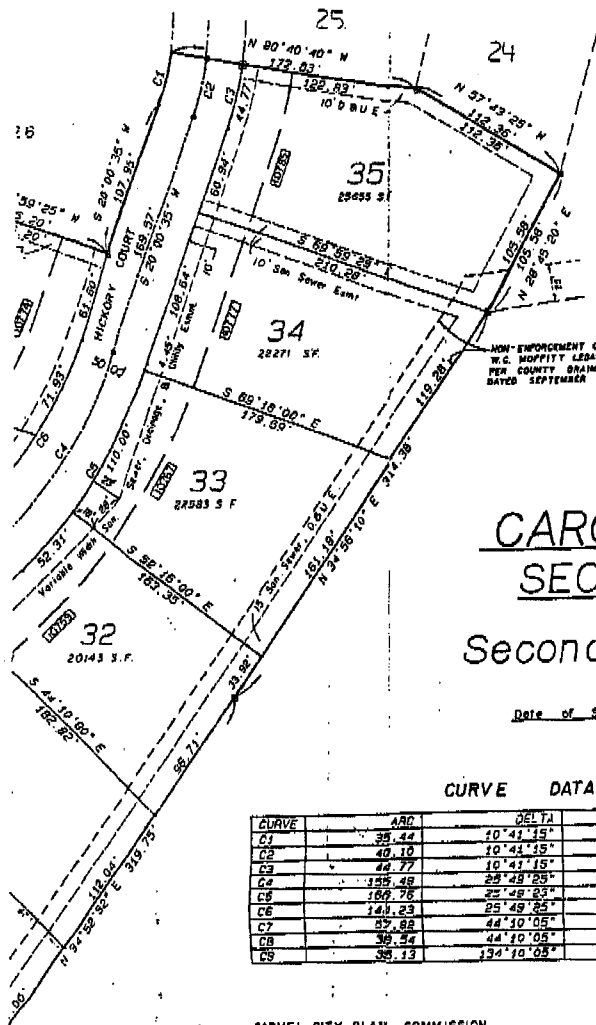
25

24

N 80°40'40" W
173.83'
122.83'
10' D B U E

N 57°43'25" W
112.36'
112.36'

26

S 20°00'35" W
107.95'

C1
C2
C3
44.77'
60.94'

35
25655 SF

59'25" W
.20'
.20'

HICKORY COURT
169.57'
S 20°00'35" W

S 88°59'29" E
210.28'

10' San Sewer Esmt

105.58'
105.58'
N 28°45'20" E

61.60'

71.93'

108.64'
1.45'
Storm Drainage & Utility Esmt
10'

34
28271 SF

NON-ENFORCEMENT
W.C. MOFFITT LEGA
PER COUNTY DRAIN
DATED SEPTEMBER

S 89°18'00" E
179.69'

119.28'

C6
C4
C5
110.00'
San. Sewer, Drainage, & Util

33
27583 S F

314.36'

52.31'
Variable Width San.

S 82°18'00" E
183.35'

15' San Sewer
161.19'
N 34°56'10" E
0.60' E

CARC
SEC

32
20143 S.F.

Second

S 44°10'00" E
182.82'

33.92'

96.71'

Date of

CURVE DATA

| CURVE | ARC | DELTA |
|---|---|---|
| C1 | 35.44 | 10°41'15" |
| C2 | 40.10 | 10°41'15" |
| C3 | 44.77 | 10°41'15" |
| C4 | 155.48 | 25°49'25" |
| C5 | 169.76 | 25°49'25" |
| C6 | 141.23 | 25°49'25" |
| C7 | 57.88 | 44°10'05" |
| C8 | 38.54 | 44°10'05" |
| C9 | 35.13 | 134°10'05" |

18.04'
N 34°52'52" E 319.75'

.00'

CARMEL CITY PLAN COMMISSION